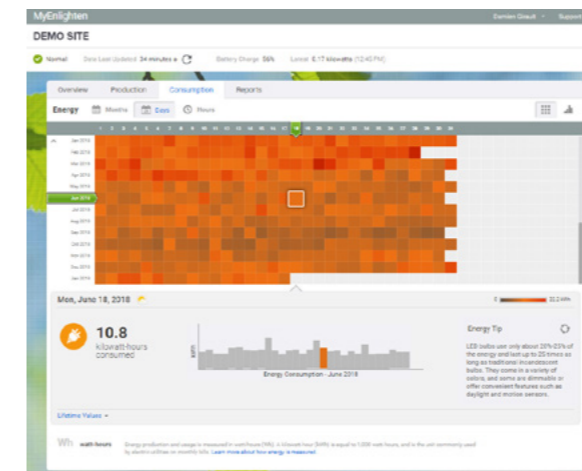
MyEnlighten

Damien Girault · Support

DEMO SITE

Normal   Data Last Updated 34 minutes a   Battery Charge 56%   Latest 6.17 kilowatts (12:40 PM)

Overview   Production   Consumption   Reports

Energy   Months   Days   Hours

1 2 3 4 5 6 7 8 9 10 11 12 13 14 15 16 17 18 19 20 21 22 23 24 25 26 27 28 29 30 31

Jan 2018
Feb 2018
Mar 2018
Apr 2018
May 2018
Jun 2018
Jul 2018
Aug 2018
Sep 2018
Oct 2018
Nov 2018
Dec 2018
Jan 2019

Mon, June 18, 2018

0   32.2 kWh

10.8
kilowatt-hours consumed

kWh

Energy Consumption - June 2018

Energy Tip

LED bulbs use only about 20%-25% of the energy and last up to 25 times as long as traditional incandescent bulbs. They come in a variety of colors, and some are dimmable or offer convenient features such as daylight and motion sensors.

Lifetime Values

Wh   watt-hours   Energy production and usage is measured in watt-hours (Wh). A kilowatt-hour (kWh) is equal to 1,000 watt-hours, and is the unit commonly used by electric utilities on monthly bills. Learn more about how energy is measured.